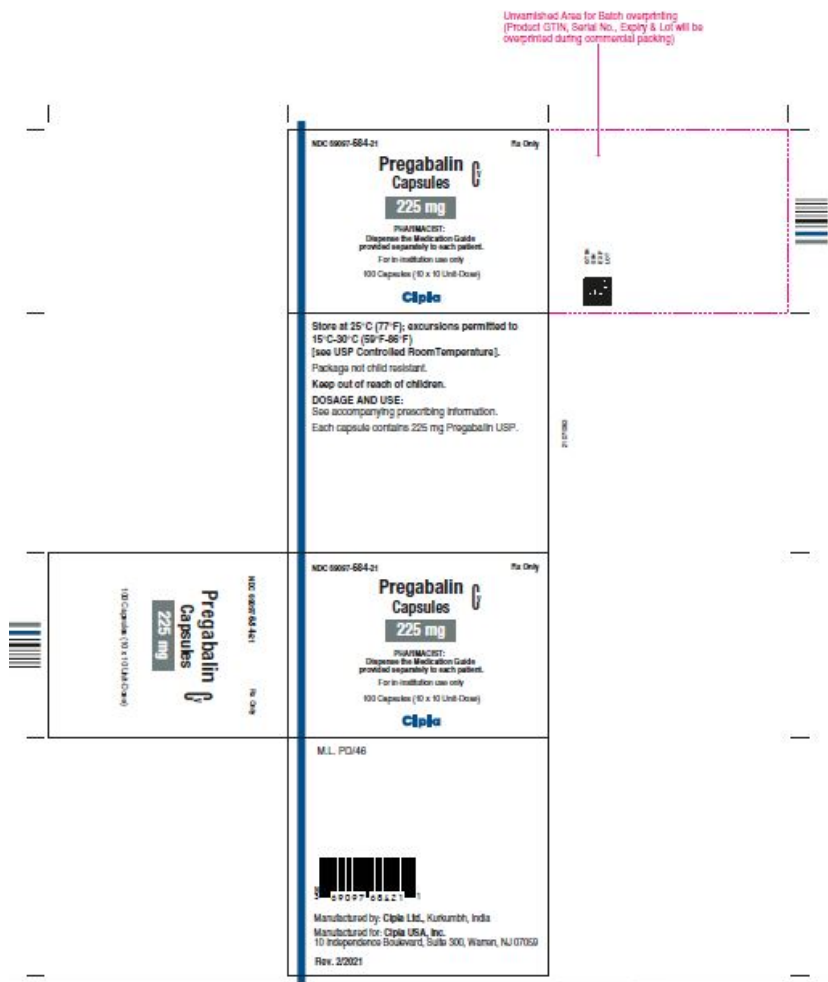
Unvarnished Area for Batch overprinting
(Product GTIN, Serial No., Expiry & Lot will be overprinted during commercial packing)

NDC 69097-684-21
Rx Only

Pregabalin Capsules $C_V$

225 mg

PHARMACIST:
Dispense the Medication Guide provided separately to each patient.

For in-institution use only

100 Capsules (10 x 10 Unit-Dose)

Cipla

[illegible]

Store at 25°C (77°F); excursions permitted to 15°C-30°C (59°F-86°F)
[see USP Controlled RoomTemperature].

Package not child resistant.

Keep out of reach of children.

DOSAGE AND USE:
See accompanying prescribing information.

Each capsule contains 225 mg Pregabalin USP.

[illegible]

NDC 69097-684-21
Rx Only

Pregabalin Capsules $C_V$

225 mg

100 Capsules (10 x 10 Unit-Dose)

NDC 69097-684-21
Rx Only

Pregabalin Capsules $C_V$

225 mg

PHARMACIST:
Dispense the Medication Guide provided separately to each patient.

For in-institution use only

100 Capsules (10 x 10 Unit-Dose)

Cipla

M.L. PD/46

3 69097 68421 1

Manufactured by: Cipla Ltd., Kurkumbh, India
Manufactured for: Cipla USA, Inc.
10 Independence Boulevard, Suite 300, Warren, NJ 07059

Rev. 2/2021